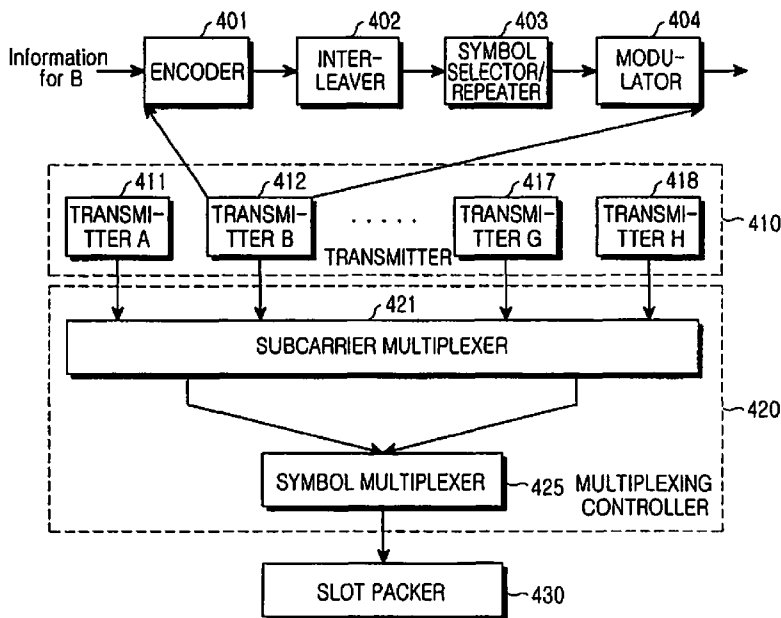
401
402
403
404
Information for B
ENCODER
INTERLEAVER
SYMBOL SELECTOR/ REPEATER
MODULATOR
411
412
417
418
TRANSMITTER A
TRANSMITTER B
. . . . .
TRANSMITTER G
TRANSMITTER H
410
TRANSMITTER
421
SUBCARRIER MULTIPLEXER
420
SYMBOL MULTIPLEXER
425
MULTIPLEXING CONTROLLER
SLOT PACKER
430